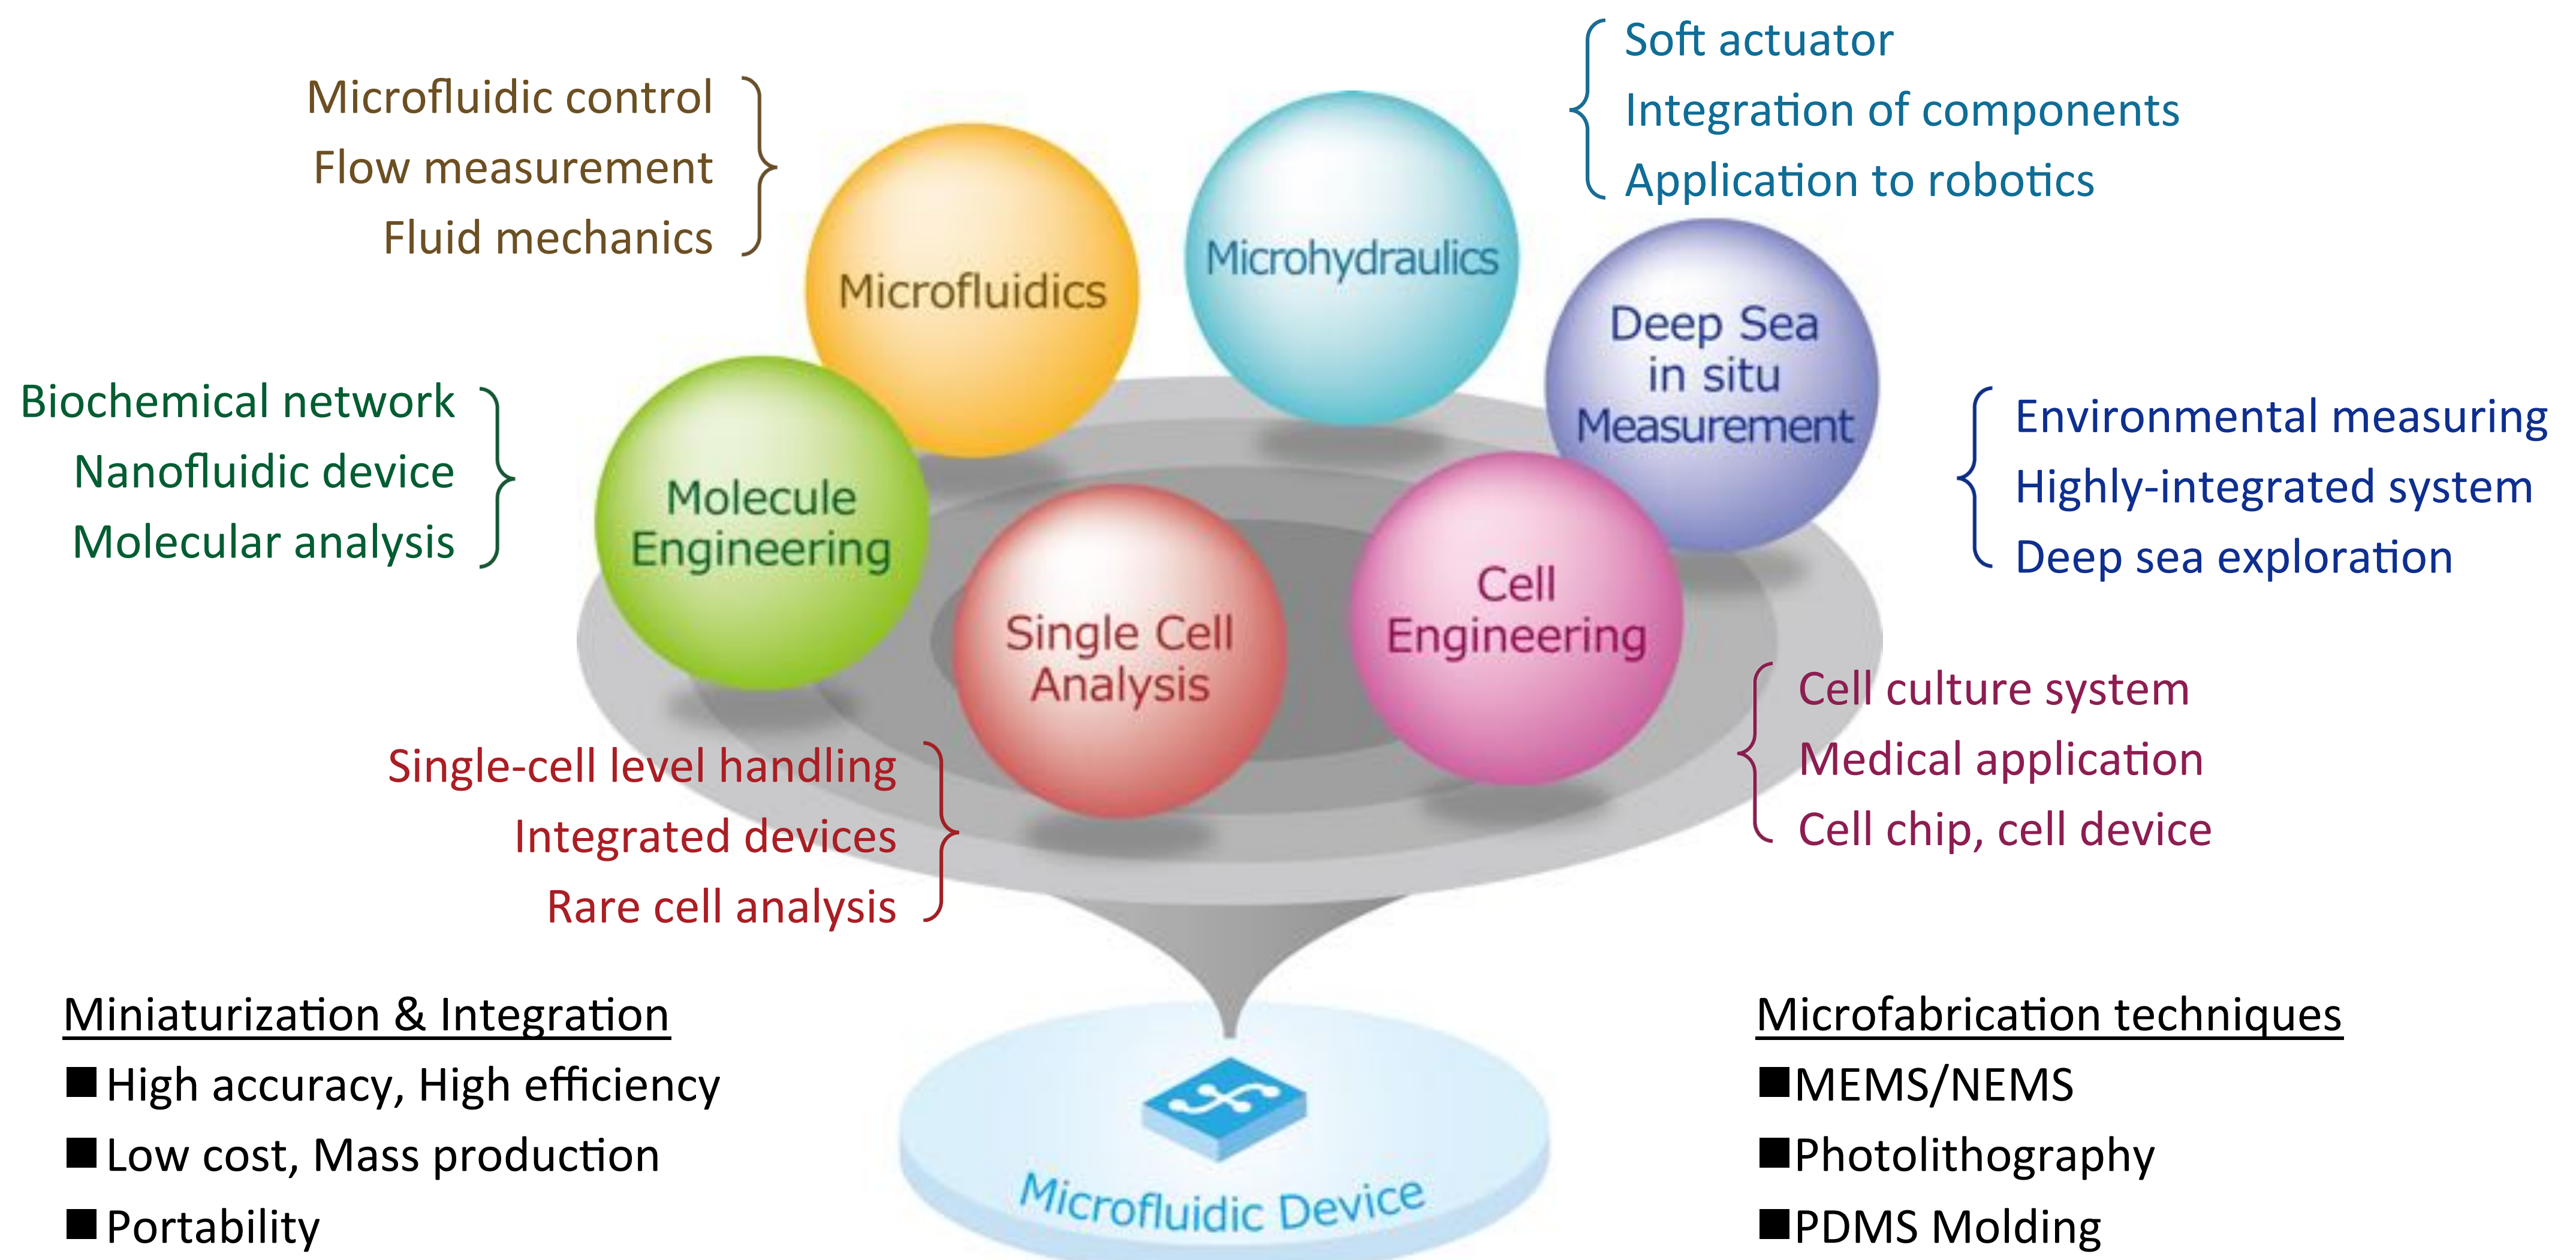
Microfluidic control
Flow measurement
Fluid mechanics

Microfluidics

Microhydraulics

Soft actuator
Integration of components
Application to robotics

Biochemical network
Nanofluidic device
Molecular analysis

Molecule Engineering

Deep Sea in situ Measurement

Environmental measuring
Highly-integrated system
Deep sea exploration

Single Cell Analysis

Cell Engineering

Cell culture system
Medical application
Cell chip, cell device

Single-cell level handling
Integrated devices
Rare cell analysis

Miniaturization & Integration
■ High accuracy, High efficiency
■ Low cost, Mass production
■ Portability

Microfluidic Device

Microfabrication techniques
■MEMS/NEMS
■Photolithography
■PDMS Molding